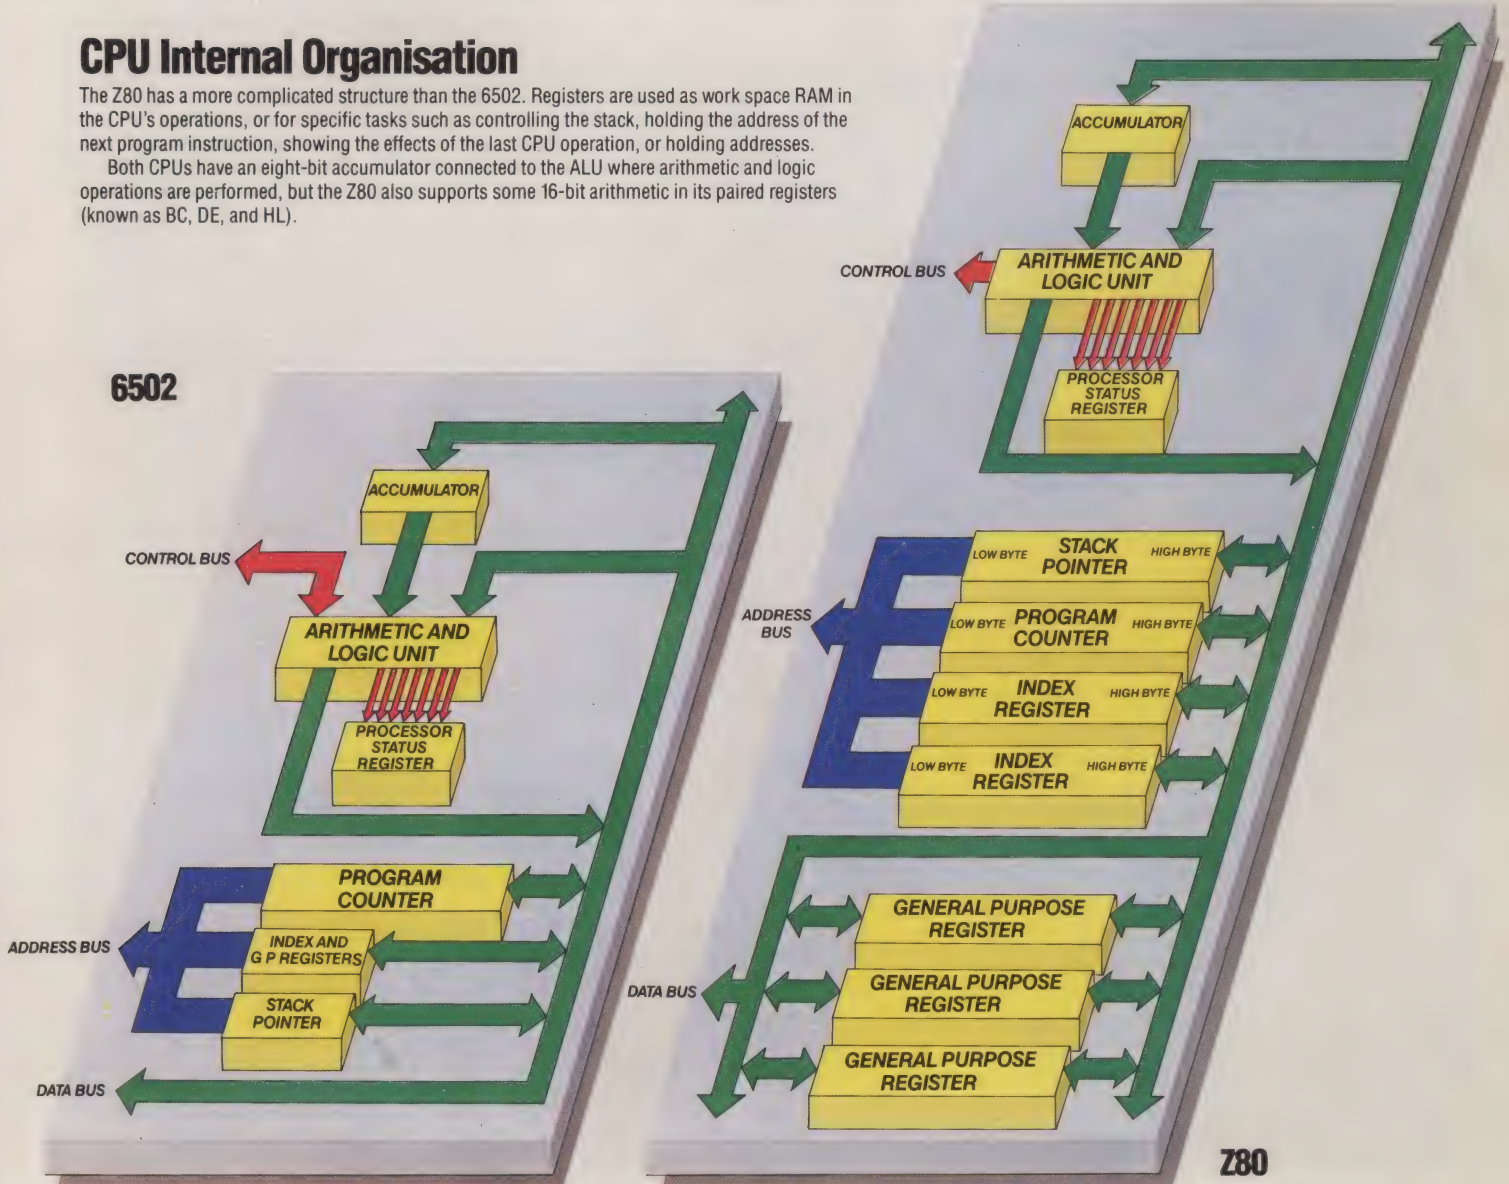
CPU Internal Organisation

The Z80 has a more complicated structure than the 6502. Registers are used as work space RAM in the CPU's operations, or for specific tasks such as controlling the stack, holding the address of the next program instruction, showing the effects of the last CPU operation, or holding addresses.

Both CPUs have an eight-bit accumulator connected to the ALU where arithmetic and logic operations are performed, but the Z80 also supports some 16-bit arithmetic in its paired registers (known as BC, DE, and HL).

6502

ACCUMULATOR

CONTROL BUS

ARITHMETIC AND LOGIC UNIT

PROCESSOR STATUS REGISTER

PROGRAM COUNTER

ADDRESS BUS

INDEX AND G P REGISTERS

STACK POINTER

DATA BUS

ACCUMULATOR

CONTROL BUS

ARITHMETIC AND LOGIC UNIT

PROCESSOR STATUS REGISTER

LOW BYTE STACK POINTER HIGH BYTE

ADDRESS BUS

LOW BYTE PROGRAM COUNTER HIGH BYTE

LOW BYTE INDEX REGISTER HIGH BYTE

LOW BYTE INDEX REGISTER HIGH BYTE

GENERAL PURPOSE REGISTER

DATA BUS

GENERAL PURPOSE REGISTER

GENERAL PURPOSE REGISTER

Z80